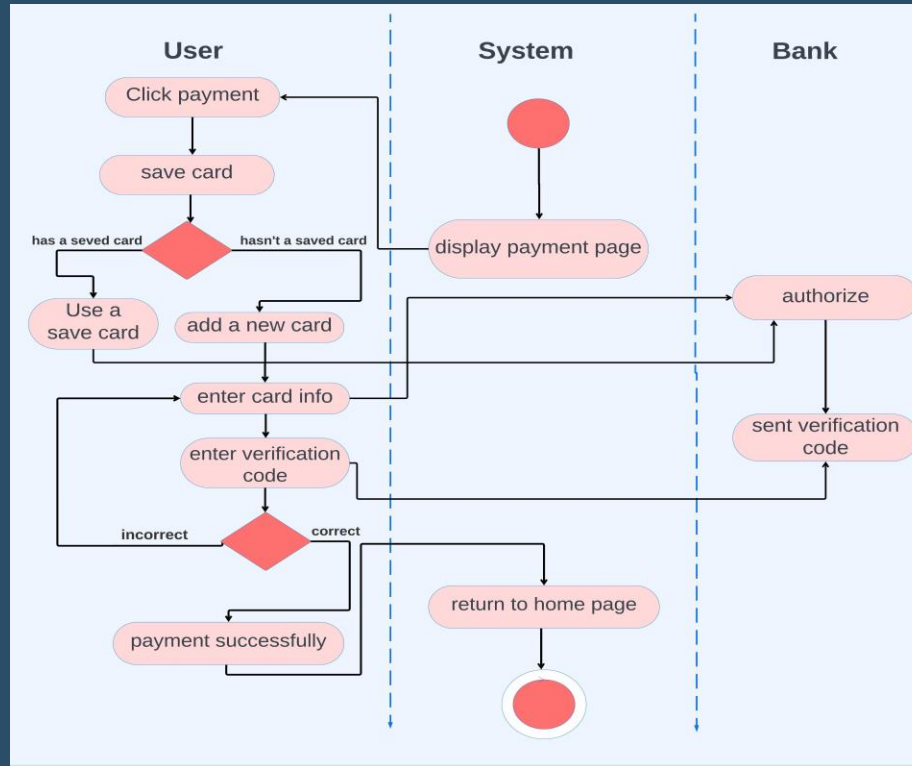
User

System

Bank

Click payment

save card

has a seved card

hasn't a saved card

display payment page

Use a save card

add a new card

authorize

enter card info

enter verification code

sent verification code

incorrect

correct

return to home page

payment successfully